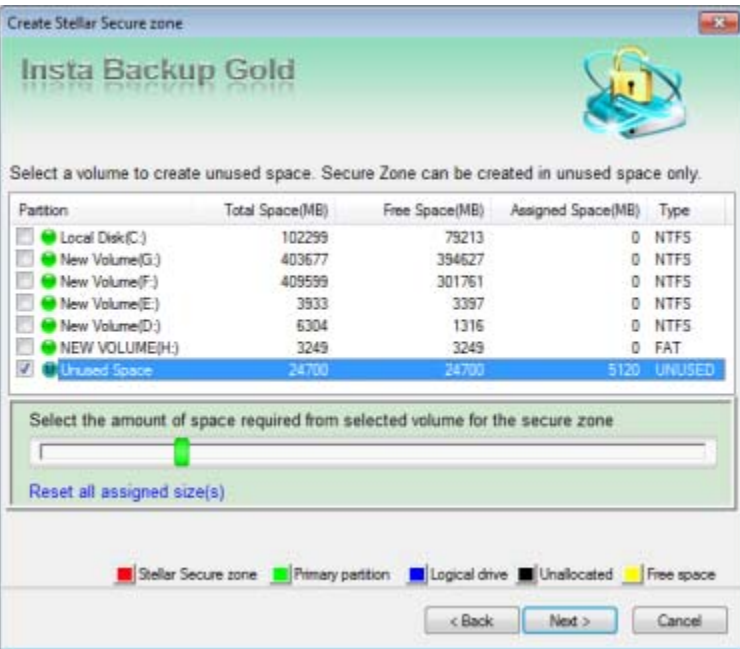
Create Stellar Secure zone

Insta Backup Gold

Select a volume to create unused space. Secure Zone can be created in unused space only.

| Partition | Total Space(MB) | Free Space(MB) | Assigned Space(MB) | Type |
|---|---|---|---|---|
| Local Disk(C:) | 102299 | 79213 | 0 | NTFS |
| New Volume(G:) | 403677 | 394627 | 0 | NTFS |
| New Volume(F:) | 409599 | 301761 | 0 | NTFS |
| New Volume(E:) | 3933 | 3397 | 0 | NTFS |
| New Volume(D:) | 6304 | 1316 | 0 | NTFS |
| NEW VOLUME(H:) | 3249 | 3249 | 0 | FAT |
| Unused Space | 24700 | 24700 | 5120 | UNUSED |

Select the amount of space required from selected volume for the secure zone

Reset all assigned size(s)

Stellar Secure zone Primary partition Logical drive Unallocated Free space

< Back Next > Cancel